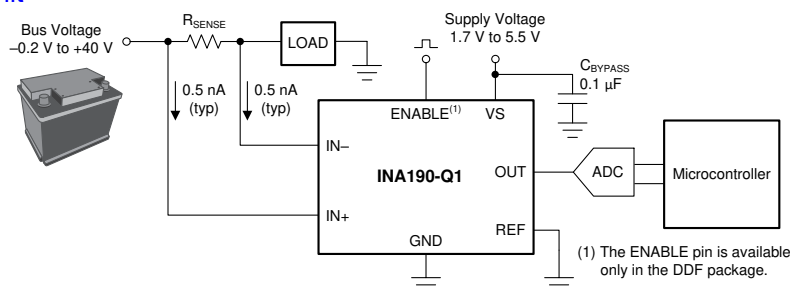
Bus Voltage
–0.2 V to +40 V

$R_{SENSE}$

LOAD

Supply Voltage
1.7 V to 5.5 V

$C_{BYPASS}$
0.1 µF

0.5 nA (typ)

0.5 nA (typ)

ENABLE$^{(1)}$

VS

IN–

INA190-Q1

OUT

ADC

Microcontroller

IN+

GND

REF

(1) The ENABLE pin is available only in the DDF package.